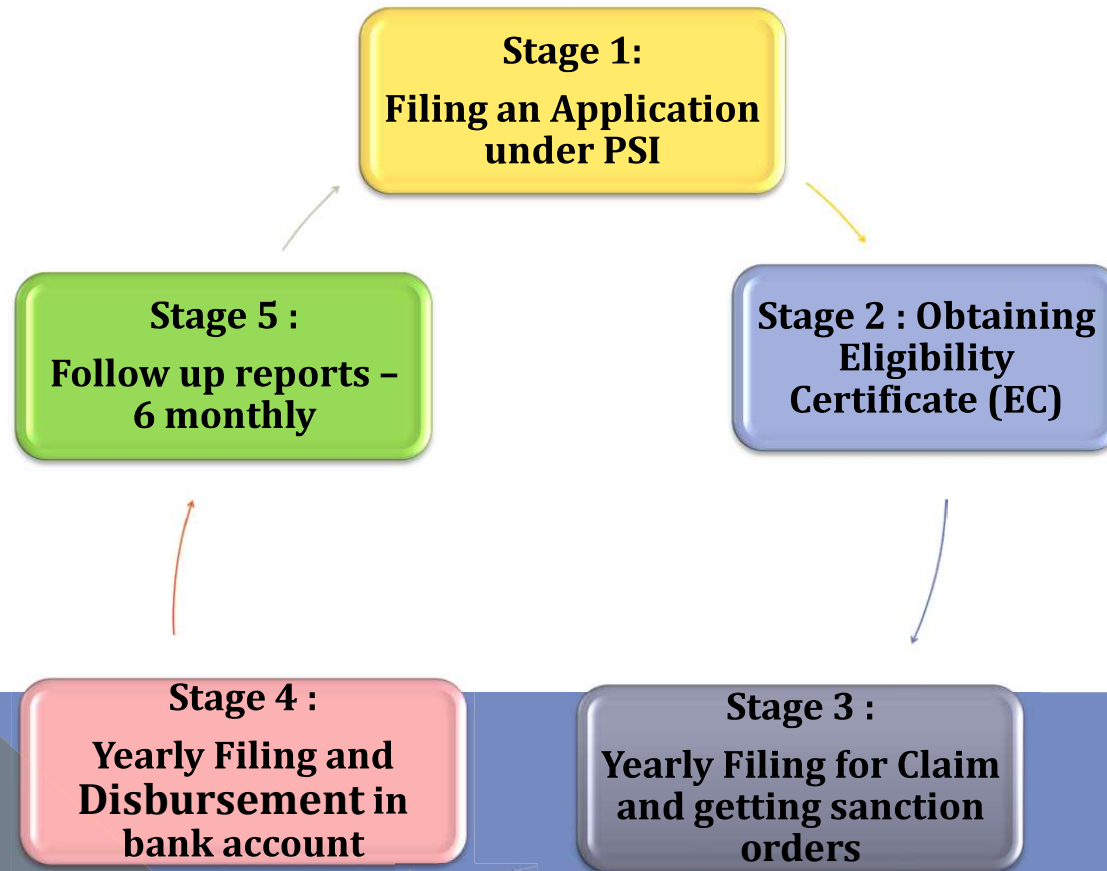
Stage 1:
Filing an Application under PSI

Stage 2 : Obtaining Eligibility Certificate (EC)

Stage 3 :
Yearly Filing for Claim and getting sanction orders

Stage 4 :
Yearly Filing and Disbursement in bank account

Stage 5 :
Follow up reports – 6 monthly